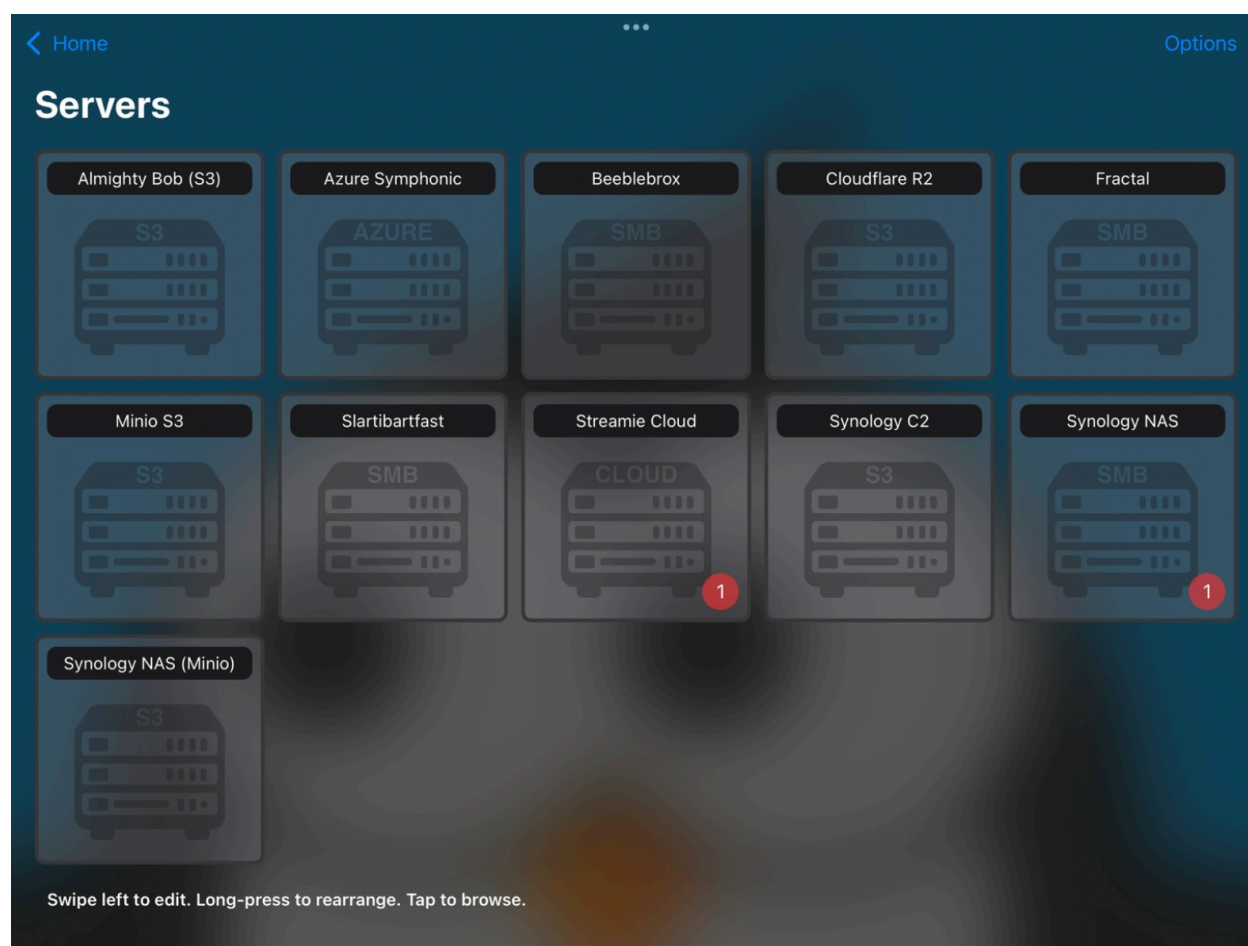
Home

Options

Servers

Almighty Bob (S3)
S3

Azure Symphonic
AZURE

Beeblebrox
SMB

Cloudflare R2
S3

Fractal
SMB

Minio S3
S3

Slartibartfast
SMB

Streamie Cloud
CLOUD
1

Synology C2
S3

Synology NAS
SMB
1

Synology NAS (Minio)
S3

Swipe left to edit. Long-press to rearrange. Tap to browse.